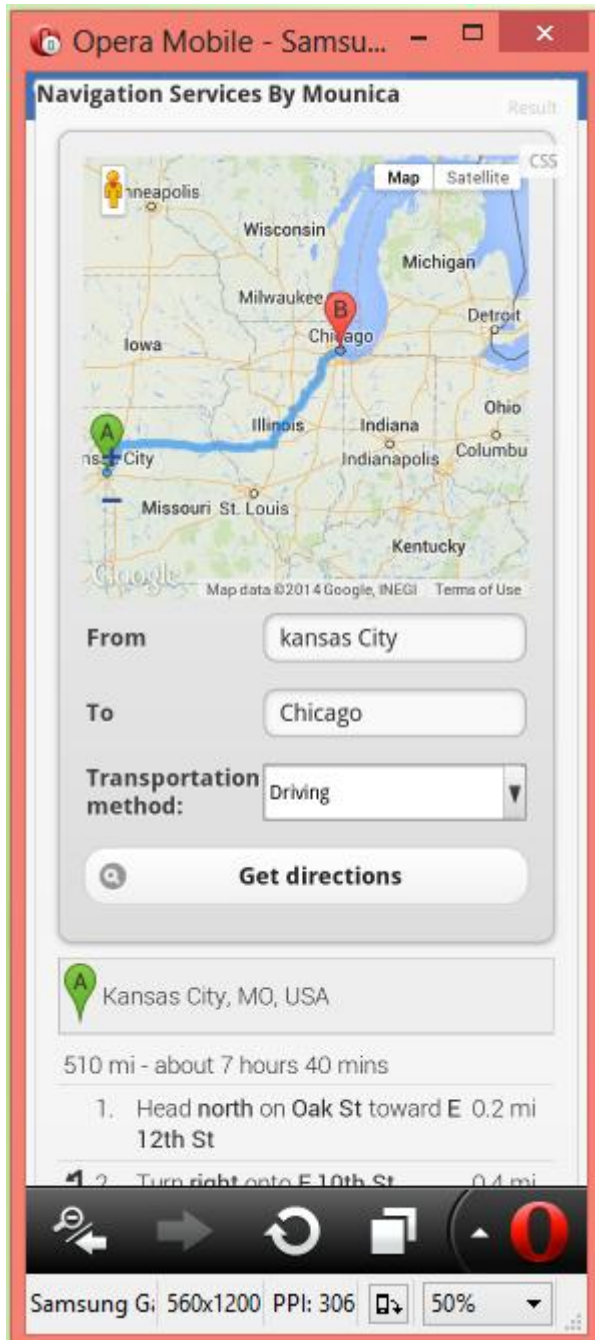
Opera Mobile - Samsu...

Navigation Services By Mounica

Result

CSS

Map Satellite

neapolis

Wisconsin

Michigan

Milwaukee

B

Detroit

Chicago

Iowa

Ohio

Illinois

Indiana

A

Columbu

nsas City

Indianapolis

Missouri St. Louis

Kentucky

Google

Map data ©2014 Google, INEGI Terms of Use

From kansas City

To Chicago

Transportation method: Driving

Get directions

A Kansas City, MO, USA

510 mi - about 7 hours 40 mins

1. Head **north** on **Oak St** toward **E 12th St** 0.2 mi

2. Turn **right** onto **E 10th St** 0.4 mi

Samsung G: 560x1200 PPI: 306 50%